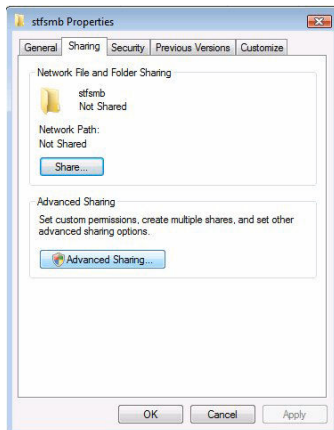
stfsmb Properties

General | Sharing | Security | Previous Versions | Customize

Network File and Folder Sharing

stfsmb
Not Shared

Network Path:
Not Shared

Share...

Advanced Sharing

Set custom permissions, create multiple shares, and set other advanced sharing options.

Advanced Sharing...

OK | Cancel | Apply